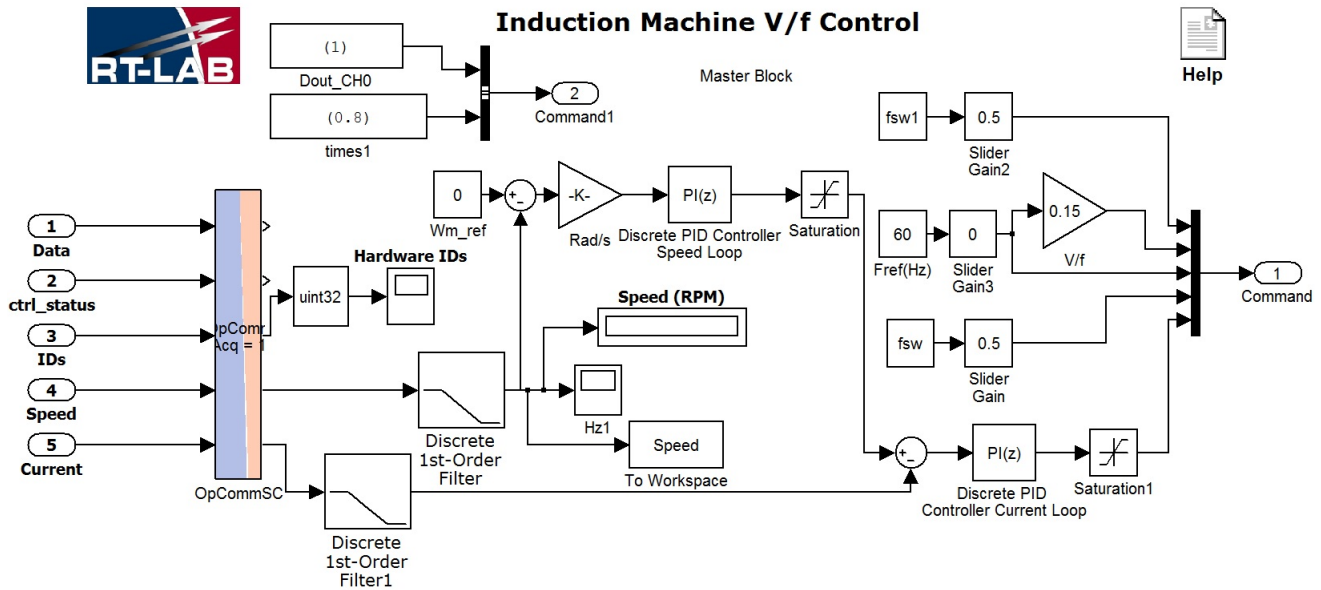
RT-LAB

Induction Machine V/f Control

Help

(1)
Dout_CH0

(0.8)
times1

2
Command1

Master Block

fsw1
0.5
Slider Gain2

1
Data

2
ctrl_status

3
IDs

4
Speed

5
Current

OpComm
Acq = 1

OpCommSC

uint32

Hardware IDs

0
Wm_ref

+
-

-K-
Rad/s

PI(z)
Discrete PID Controller Speed Loop

Saturation

60
Fref(Hz)

0
Slider Gain3

0.15
V/f

1
Command

Speed (RPM)

Hz1

Speed
To Workspace

Discrete 1st-Order Filter

Discrete 1st-Order Filter1

fsw
0.5
Slider Gain

+
-

PI(z)
Discrete PID Controller Current Loop

Saturation1